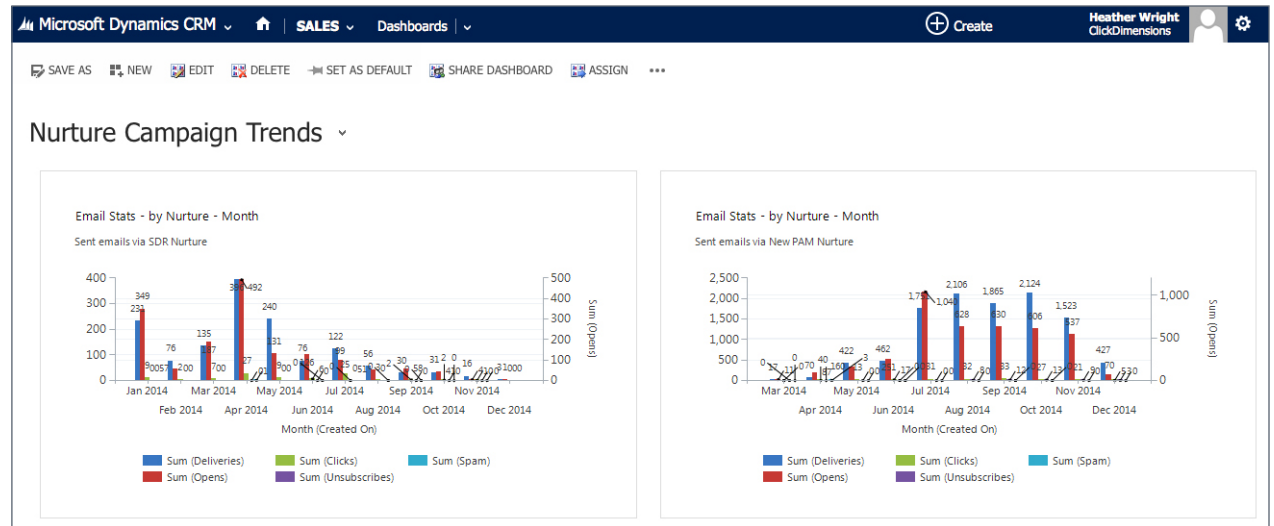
Microsoft Dynamics CRM SALES Dashboards Create Heather Wright ClickDimensions

SAVE AS NEW EDIT DELETE SET AS DEFAULT SHARE DASHBOARD ASSIGN ...

Nurture Campaign Trends

Email Stats - by Nurture - Month

Sent emails via SDR Nurture

400 300 200 100 0

500 400 300 200 100 0

Sum (Opens)

231 349 76 135 392 492 240 76 122 56 30 31 16

Jan 2014 Feb 2014 Mar 2014 Apr 2014 May 2014 Jun 2014 Jul 2014 Aug 2014 Sep 2014 Oct 2014 Nov 2014 Dec 2014

Month (Created On)

Sum (Deliveries) Sum (Clicks) Sum (Spam) Sum (Opens) Sum (Unsubscribes)

Email Stats - by Nurture - Month

Sent emails via New PAM Nurture

2,500 2,000 1,500 1,000 500 0

1,000 500 0

Sum (Opens)

422 462 1,75 2,106 1,865 2,124 1,523 427

Mar 2014 Apr 2014 May 2014 Jun 2014 Jul 2014 Aug 2014 Sep 2014 Oct 2014 Nov 2014 Dec 2014

Month (Created On)

Sum (Deliveries) Sum (Clicks) Sum (Spam) Sum (Opens) Sum (Unsubscribes)